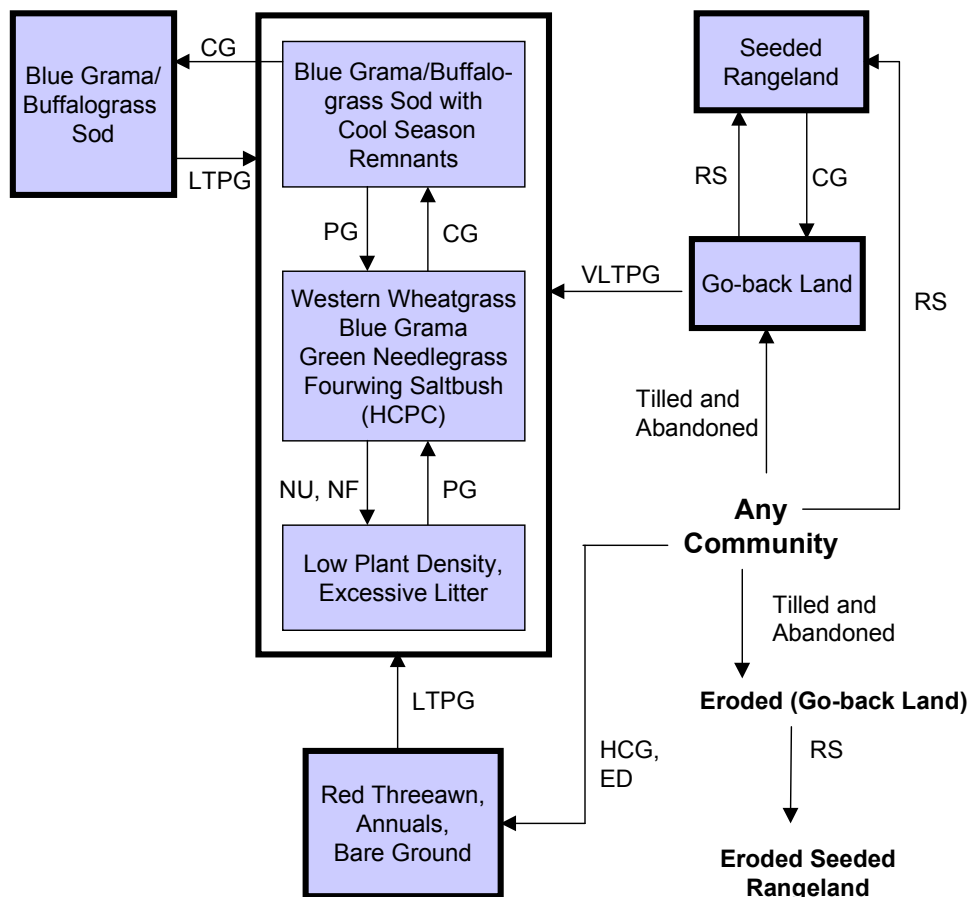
Blue Grama/ Buffalograss Sod

CG

LTPG

Blue Grama/Buffalograss Sod with Cool Season Remnants

PG

CG

Western Wheatgrass
Blue Grama
Green Needlegrass
Fourwing Saltbush
(HCPC)

NU, NF

PG

Low Plant Density, Excessive Litter

LTPG

Red Threeawn, Annuals, Bare Ground

Seeded Rangeland

RS

CG

VLTPG

Go-back Land

RS

Tilled and Abandoned

Any Community

HCG, ED

Tilled and Abandoned

Eroded (Go-back Land)

RS

Eroded Seeded Rangeland